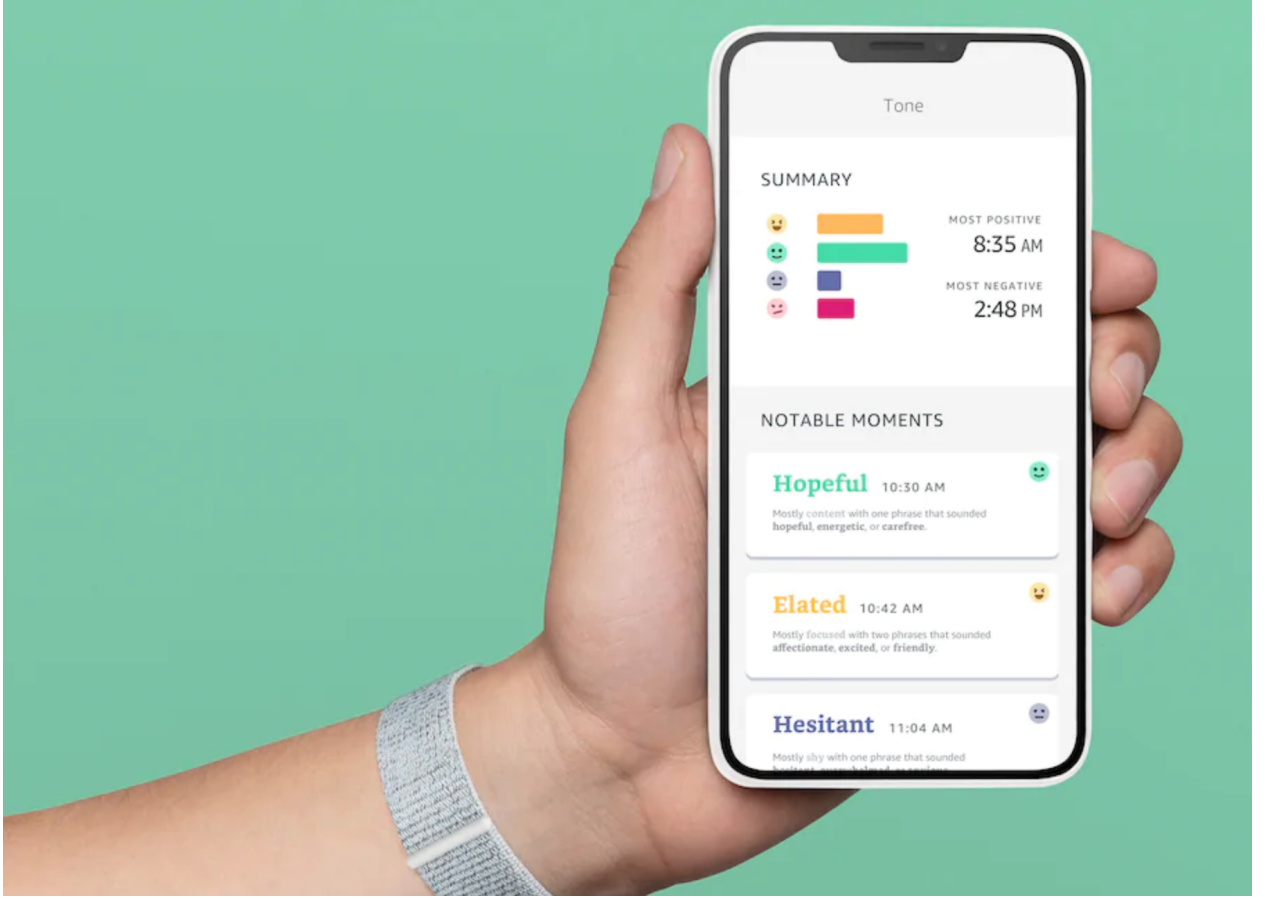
Tone

SUMMARY

MOST POSITIVE
8:35 AM

MOST NEGATIVE
2:48 PM

NOTABLE MOMENTS

Hopeful 10:30 AM
Mostly content with one phrase that sounded hopeful, energetic, or carefree.

Elated 10:42 AM
Mostly focused with two phrases that sounded affectionate, excited, or friendly.

Hesitant 11:04 AM
Mostly shy with one phrase that sounded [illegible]